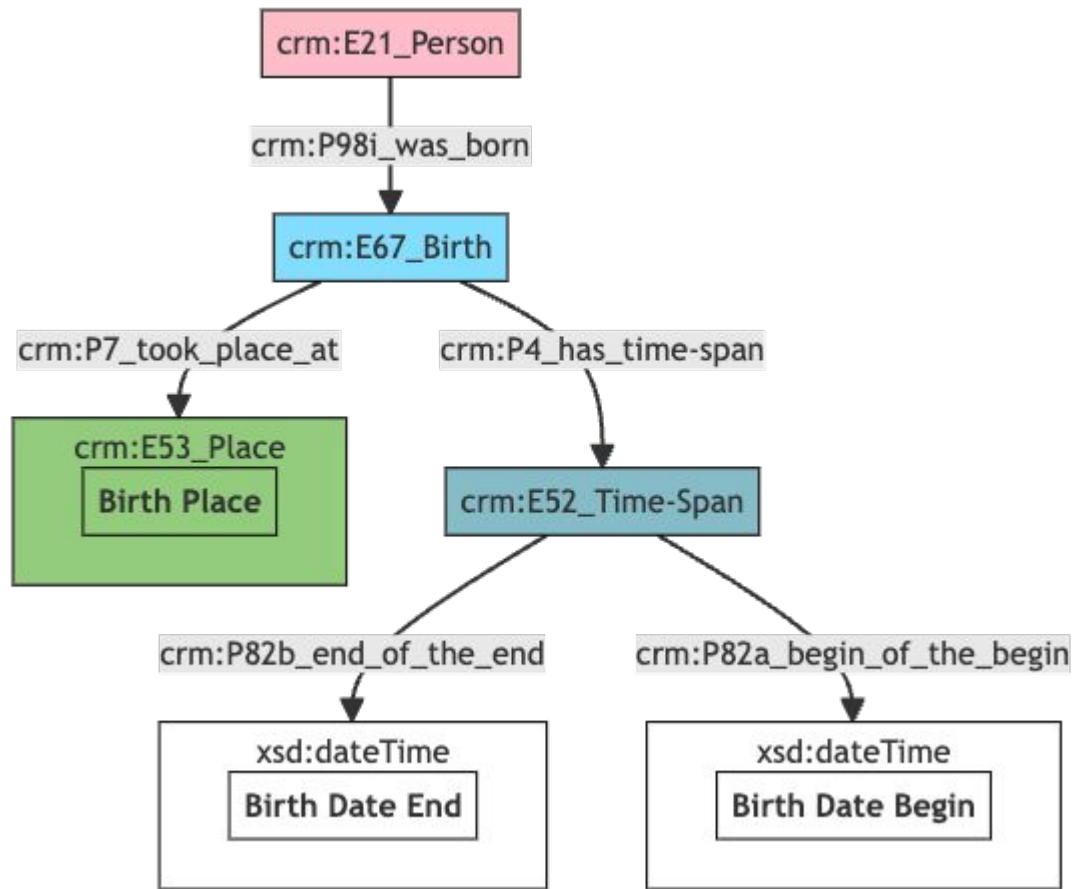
crm:E21_Person

crm:P98i_was_born

crm:E67_Birth

crm:P7_took_place_at

crm:P4_has_time-span

crm:E53_Place

Birth Place

crm:E52_Time-Span

crm:P82b_end_of_the_end

crm:P82a_begin_of_the_begin

xsd:dateTime

Birth Date End

xsd:dateTime

Birth Date Begin